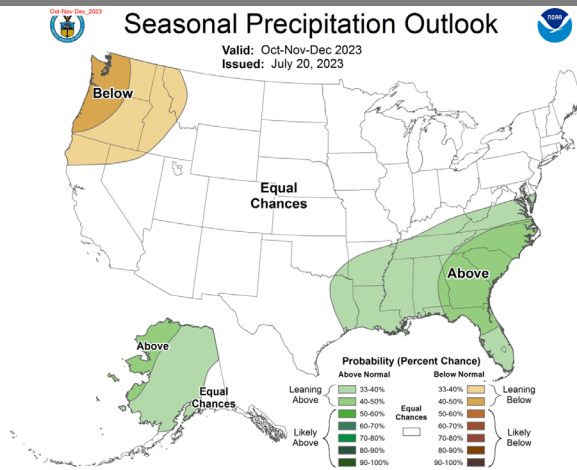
Oct-Nov-Dec_2023

Seasonal Precipitation Outlook

NOAA

Valid: Oct-Nov-Dec 2023
Issued: July 20, 2023

Below

Equal Chances

Above

Above

Equal Chances

Probability (Percent Chance)

Above Normal

Leaning Above
33-40%
40-50%

Likely Above
50-60%
60-70%
70-80%
80-90%
90-100%

Equal Chances

Below Normal

33-40%
40-50%
Leaning Below

50-60%
60-70%
70-80%
80-90%
90-100%
Likely Below